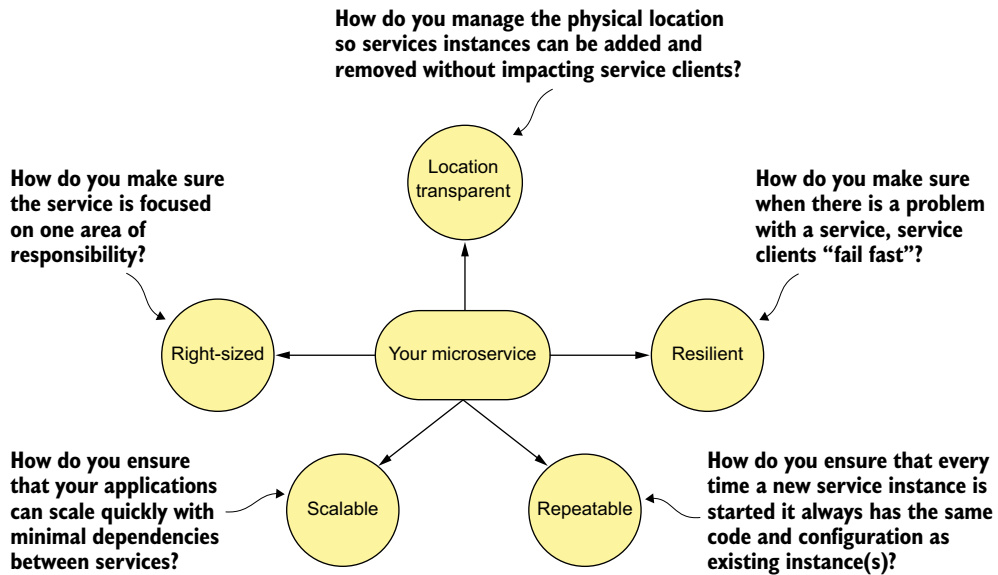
How do you manage the physical location so services instances can be added and removed without impacting service clients?

Location transparent

How do you make sure the service is focused on one area of responsibility?

How do you make sure when there is a problem with a service, service clients "fail fast"?

Right-sized

Your microservice

Resilient

How do you ensure that your applications can scale quickly with minimal dependencies between services?

Scalable

Repeatable

How do you ensure that every time a new service instance is started it always has the same code and configuration as existing instance(s)?